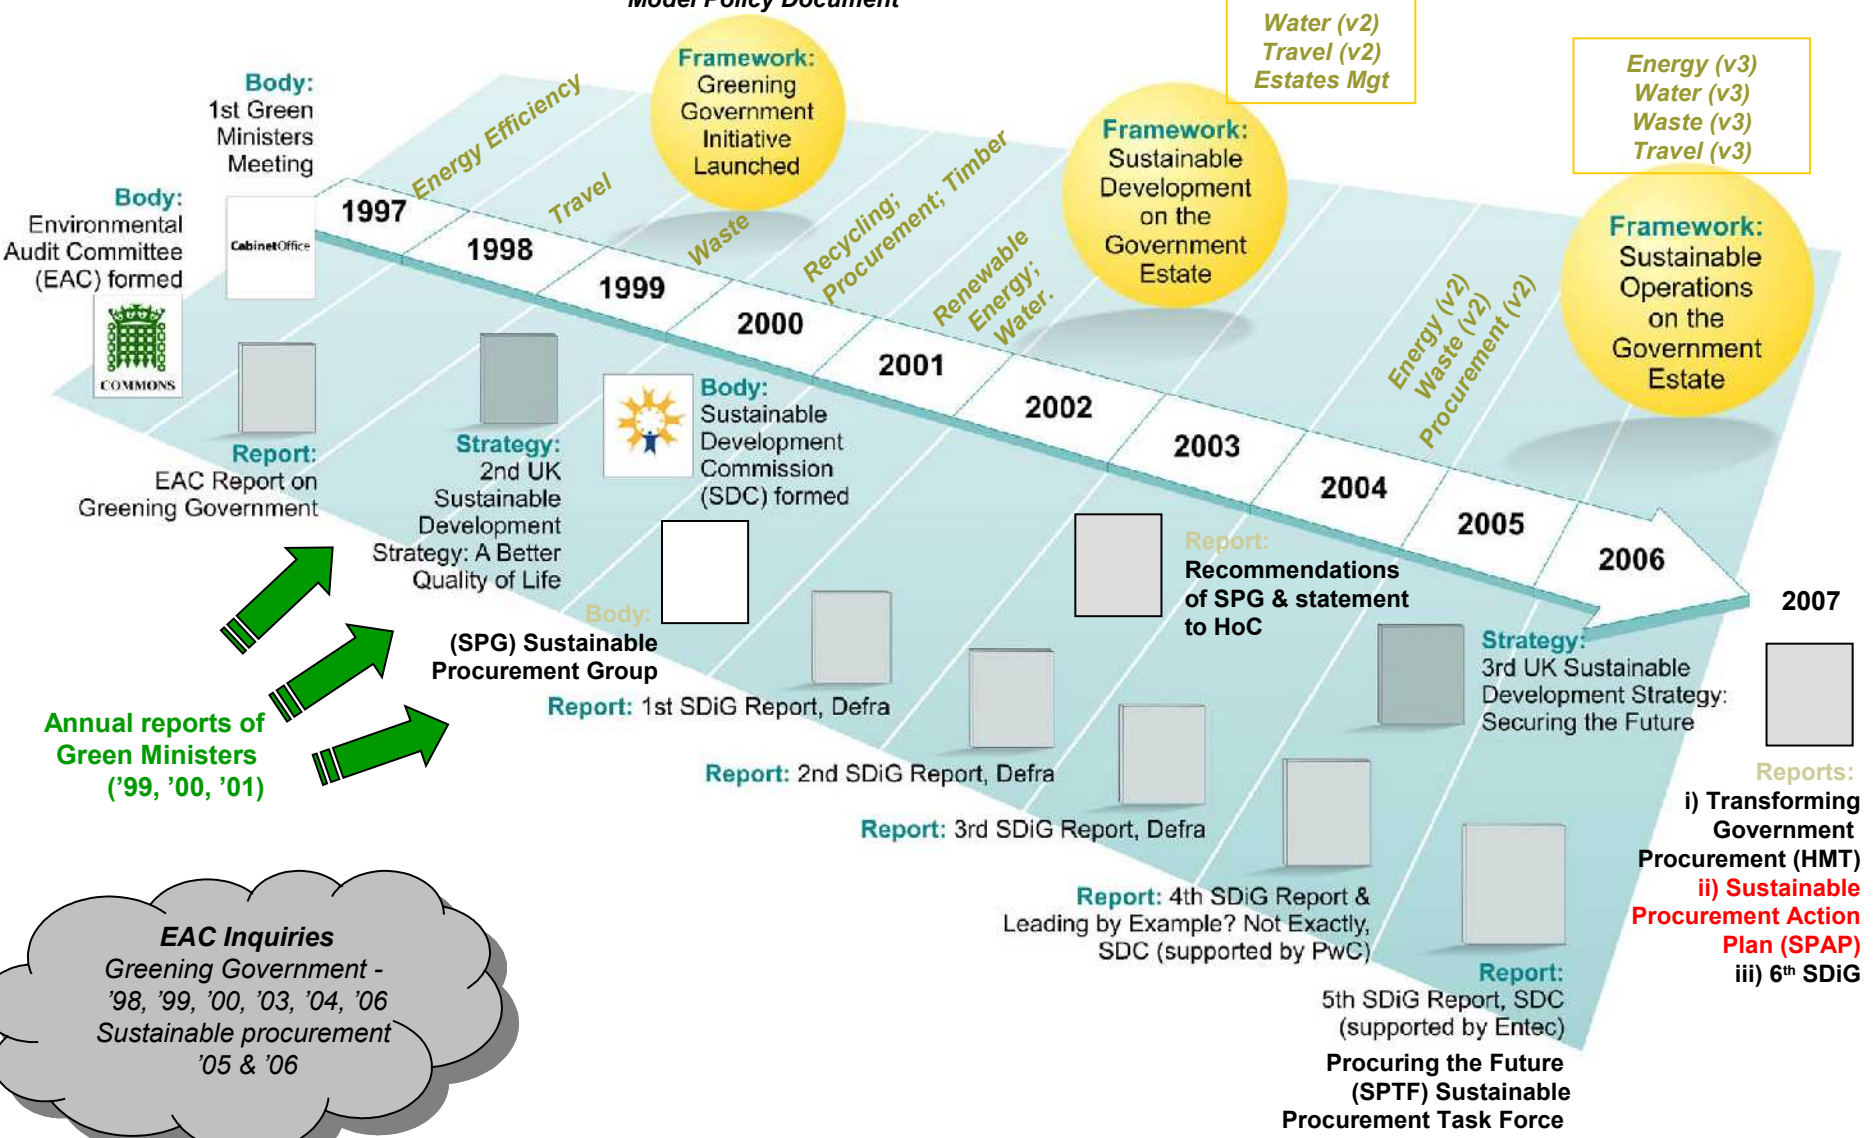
Model Policy Document

Water (v2)
Travel (v2)
Estates Mgt

Energy (v3)
Water (v3)
Waste (v3)
Travel (v3)

Body: 1st Green Ministers Meeting

Framework: Greening Government Initiative Launched

Framework: Sustainable Development on the Government Estate

Framework: Sustainable Operations on the Government Estate

Body: Environmental Audit Committee (EAC) formed

CabinetOffice

COMMONS

Energy Efficiency
Travel
Waste
Recycling; Procurement; Timber
Renewable Energy; Water.
Energy (v2)
Waste (v2)
Procurement (v2)

1997
1998
1999
2000
2001
2002
2003
2004
2005
2006
2007

Report: EAC Report on Greening Government

Strategy: 2nd UK Sustainable Development Strategy: A Better Quality of Life

Body: Sustainable Development Commission (SDC) formed

Body: (SPG) Sustainable Procurement Group

Report: Recommendations of SPG & statement to HoC

Strategy: 3rd UK Sustainable Development Strategy: Securing the Future

Report: 1st SDiG Report, Defra

Report: 2nd SDiG Report, Defra

Report: 3rd SDiG Report, Defra

Report: 4th SDiG Report & Leading by Example? Not Exactly, SDC (supported by PwC)

Report: 5th SDiG Report, SDC (supported by Entec)

Procuring the Future (SPTF) Sustainable Procurement Task Force

Reports:
i) Transforming Government Procurement (HMT)
ii) Sustainable Procurement Action Plan (SPAP)
iii) 6$^{th}$ SDiG

Annual reports of Green Ministers ('99, '00, '01)

EAC Inquiries
Greening Government - '98, '99, '00, '03, '04, '06
Sustainable procurement '05 & '06